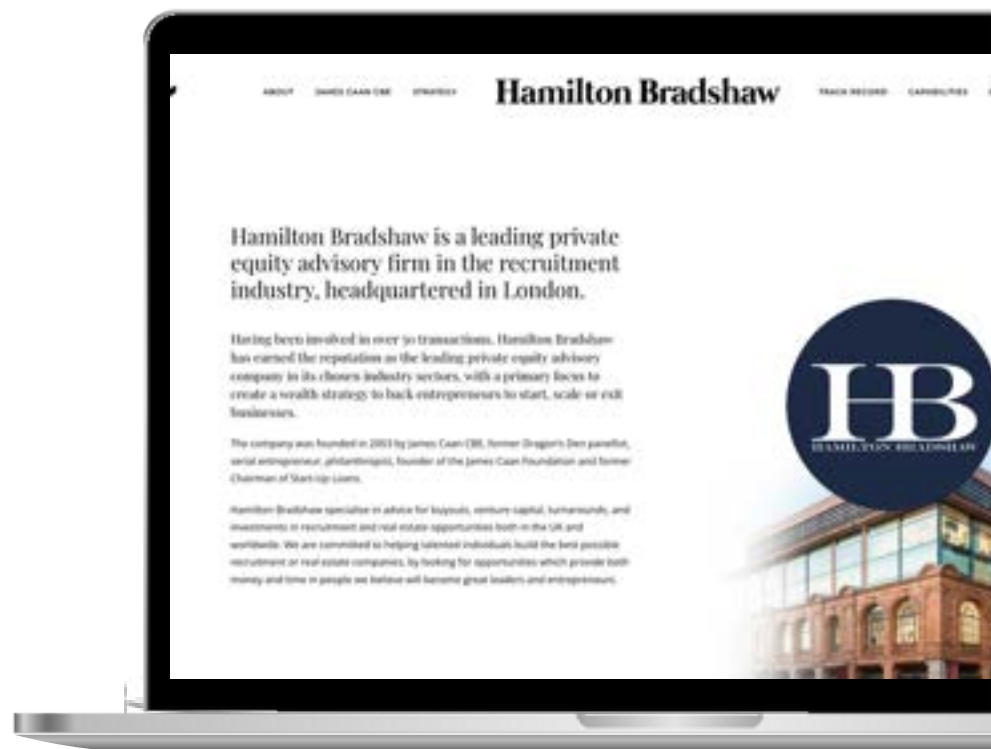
ABOUT JAMES CAAN CBE STRATEGY

Hamilton Bradshaw

TRACK RECORD CAPABILITIES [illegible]

Hamilton Bradshaw is a leading private equity advisory firm in the recruitment industry, headquartered in London.

Having been involved in over 50 transactions, Hamilton Bradshaw has earned the reputation as the leading private equity advisory company in its chosen industry sectors, with a primary focus to create a wealth strategy to back entrepreneurs to start, scale or exit businesses.

The company was founded in 2003 by James Caan CBE, former Dragon's Den panellist, serial entrepreneur, philanthropist, founder of the James Caan Foundation and former Chairman of Start-Up Loans.

Hamilton Bradshaw specialise in advice for buyouts, venture capital, turnarounds, and investments in recruitment and real estate opportunities both in the UK and worldwide. We are committed to helping talented individuals build the best possible recruitment or real estate companies, by looking for opportunities which provide both money and time in people we believe will become great leaders and entrepreneurs.

HB
HAMILTON BRADSHAW